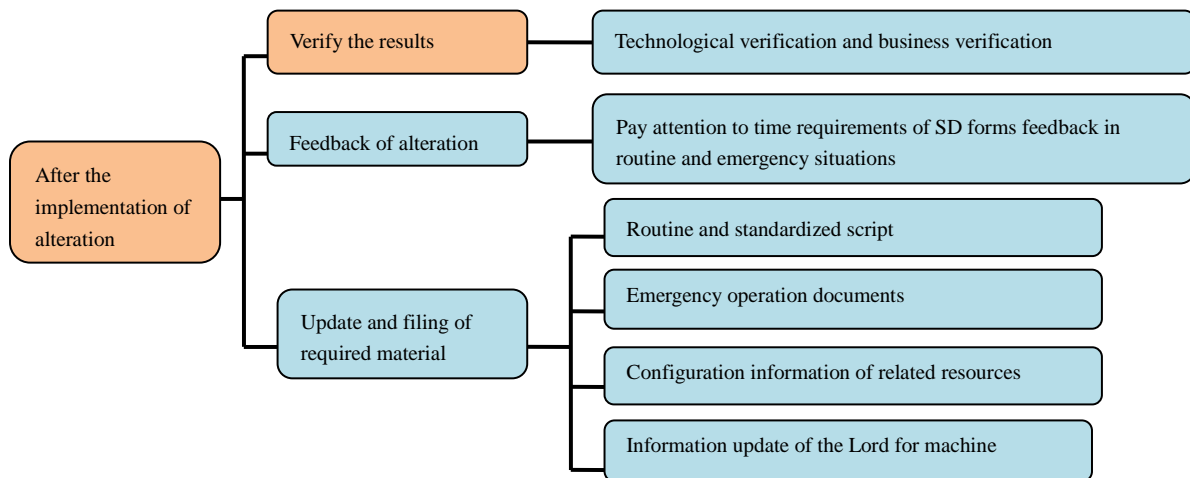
After the implementation of alteration

Verify the results

Technological verification and business verification

Feedback of alteration

Pay attention to time requirements of SD forms feedback in routine and emergency situations

Update and filing of required material

Routine and standardized script

Emergency operation documents

Configuration information of related resources

Information update of the Lord for machine